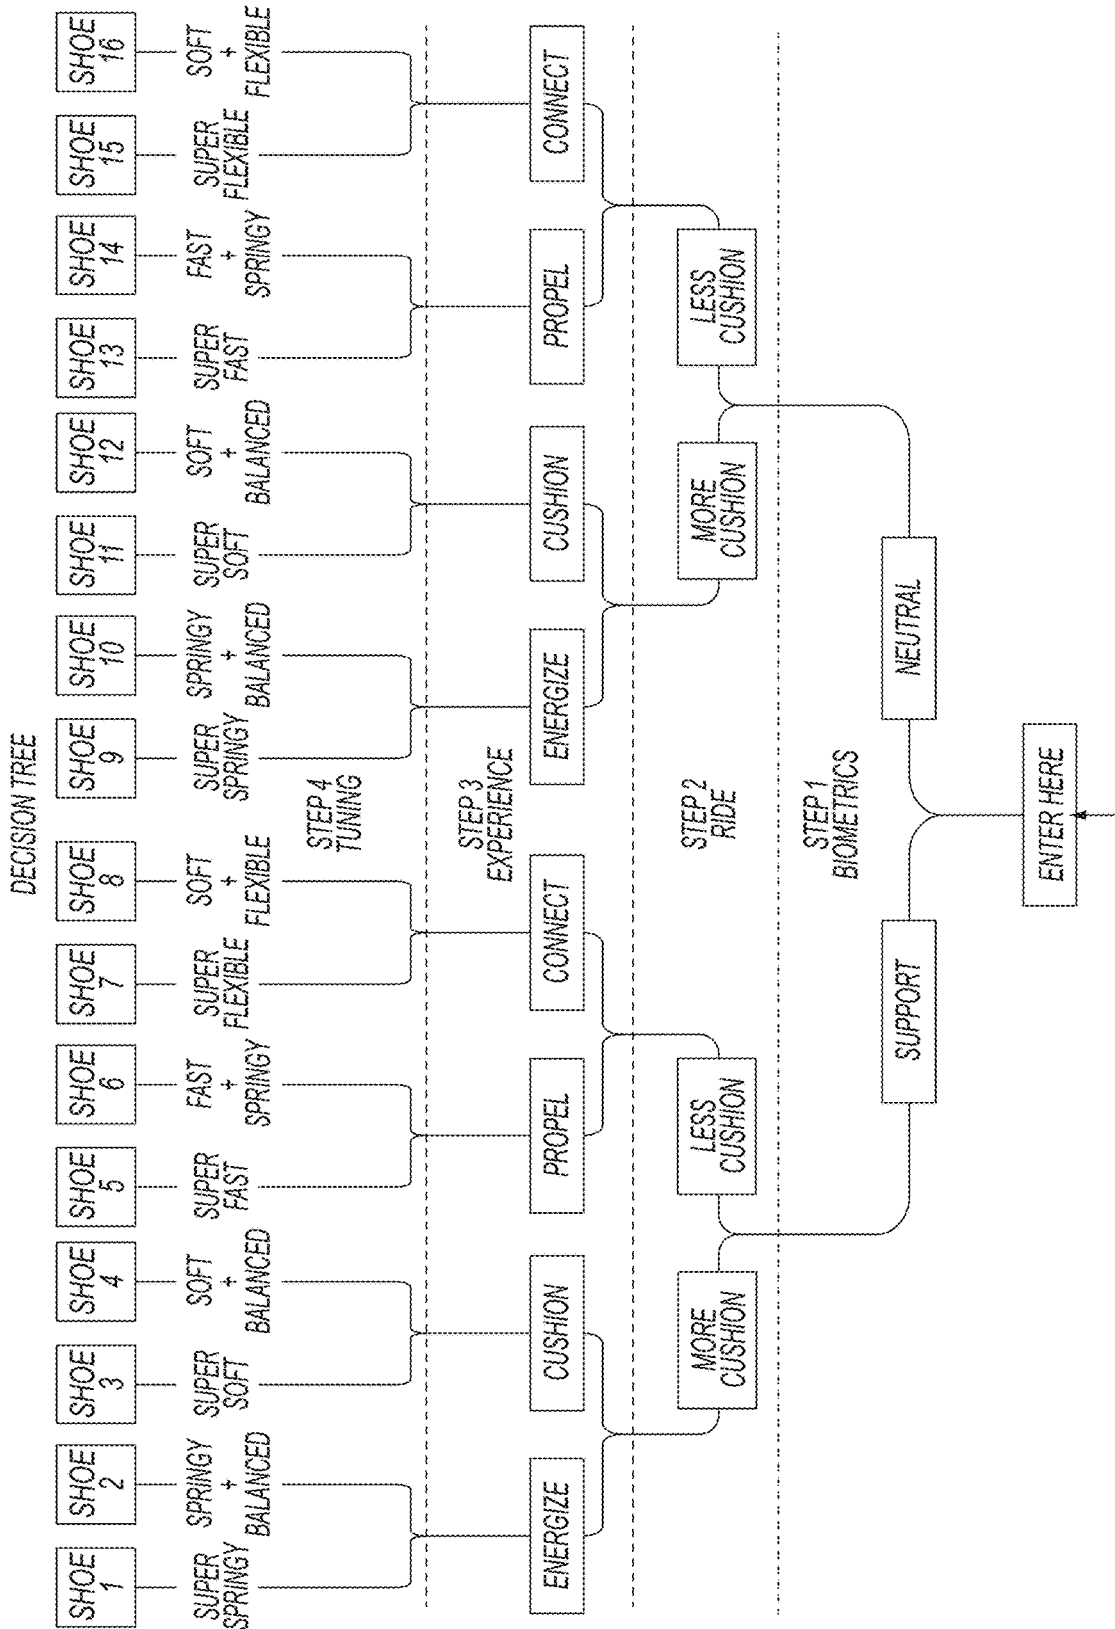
DECISION TREE

SHOE 1
SHOE 2
SHOE 3
SHOE 4
SHOE 5
SHOE 6
SHOE 7
SHOE 8
SHOE 9
SHOE 10
SHOE 11
SHOE 12
SHOE 13
SHOE 14
SHOE 15
SHOE 16

SUPER SPRINGY
SPRINGY + BALANCED
SUPER SOFT
SOFT + BALANCED
SUPER FAST
FAST + SPRINGY
SUPER FLEXIBLE
SOFT + FLEXIBLE
SUPER SPRINGY
SPRINGY + BALANCED
SUPER SOFT
SOFT + BALANCED
SUPER FAST
FAST + SPRINGY
SUPER FLEXIBLE
SOFT + FLEXIBLE

STEP 4 TUNING

STEP 3 EXPERIENCE

ENERGIZE
CUSHION
PROPEL
CONNECT
ENERGIZE
CUSHION
PROPEL
CONNECT

STEP 2 RIDE

MORE CUSHION
LESS CUSHION
MORE CUSHION
LESS CUSHION

STEP 1 BIOMETRICS

SUPPORT
NEUTRAL

ENTER HERE